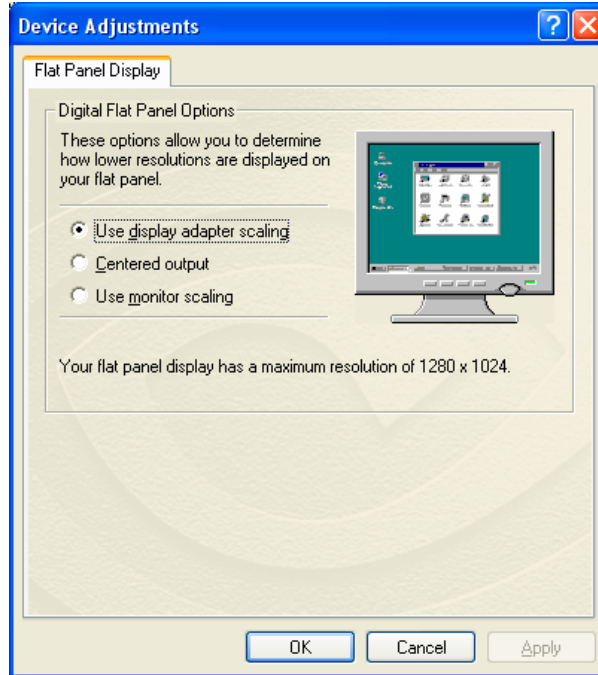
Device Adjustments

Flat Panel Display

Digital Flat Panel Options

These options allow you to determine how lower resolutions are displayed on your flat panel.

Use display adapter scaling

Centered output

Use monitor scaling

Your flat panel display has a maximum resolution of 1280 x 1024.

OK

Cancel

Apply